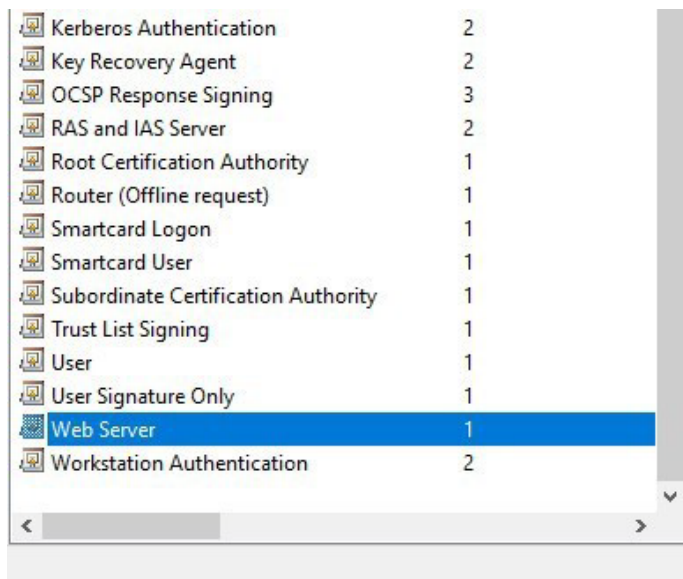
| | |
|---|---|
| Kerberos Authentication | 2 |
| Key Recovery Agent | 2 |
| OCSP Response Signing | 3 |
| RAS and IAS Server | 2 |
| Root Certification Authority | 1 |
| Router (Offline request) | 1 |
| Smartcard Logon | 1 |
| Smartcard User | 1 |
| Subordinate Certification Authority | 1 |
| Trust List Signing | 1 |
| User | 1 |
| User Signature Only | 1 |
| Web Server | 1 |
| Workstation Authentication | 2 |